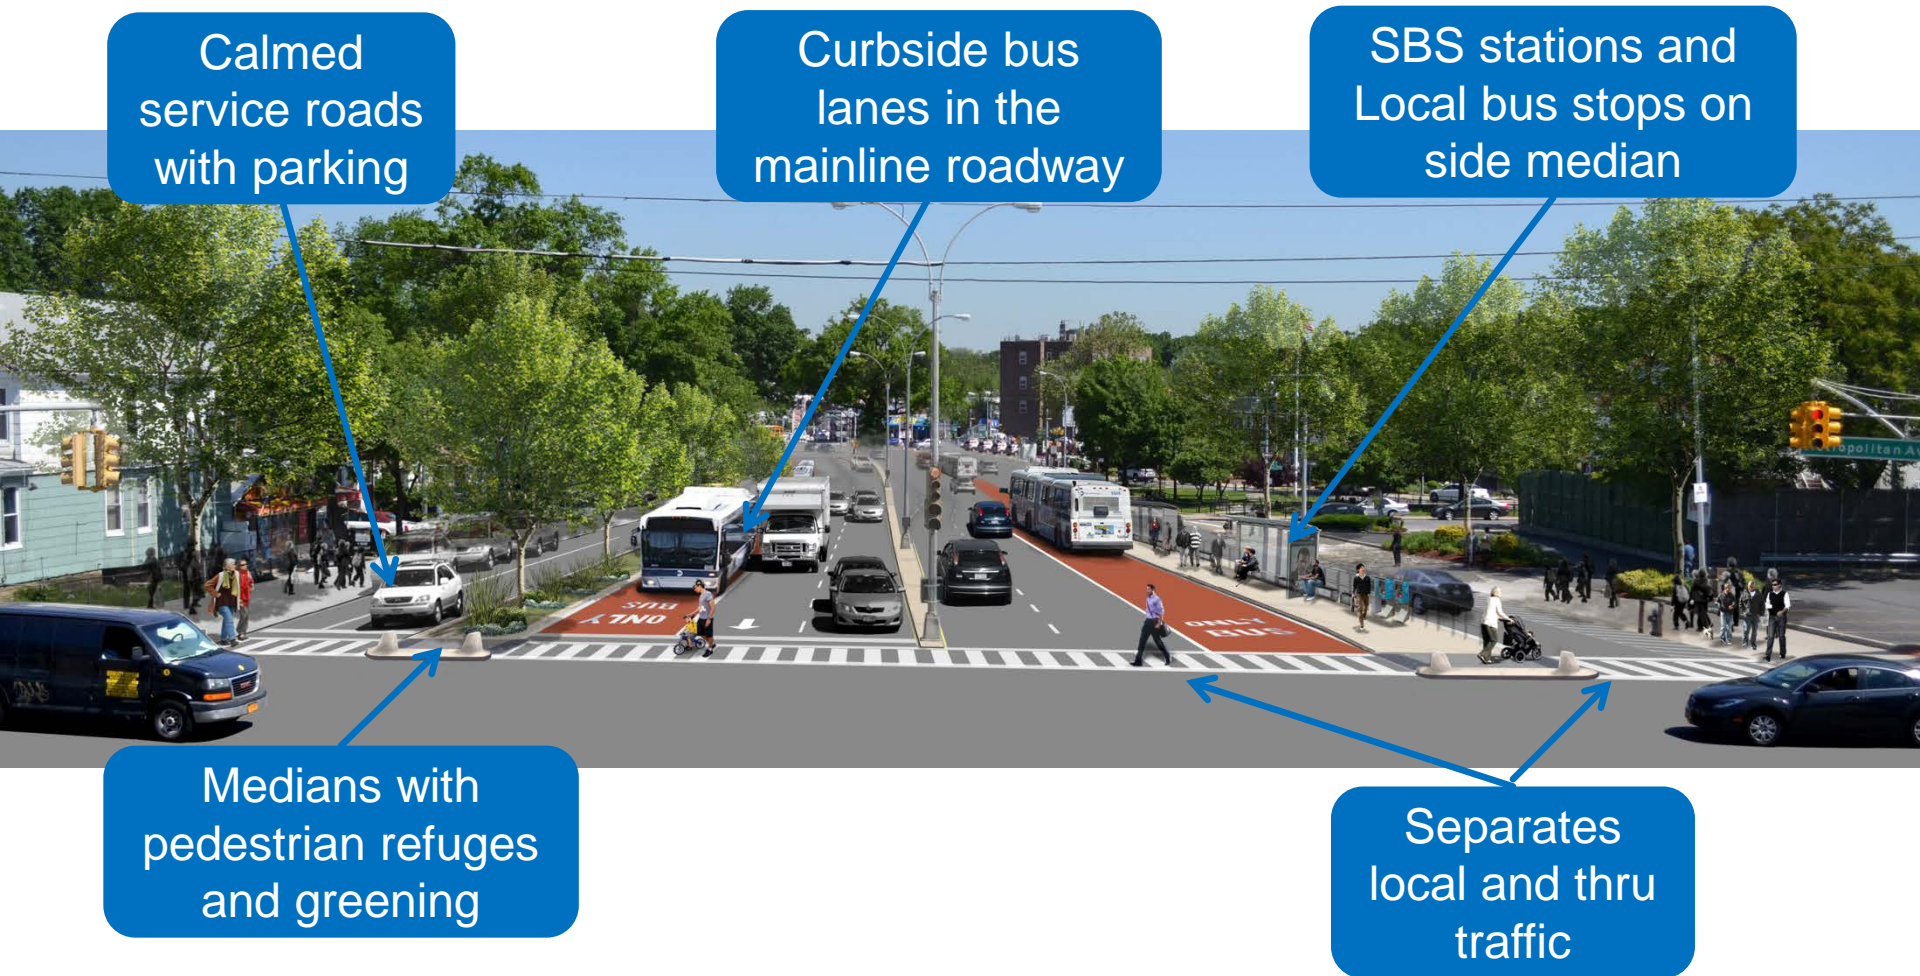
Calmed service roads with parking

Curbside bus lanes in the mainline roadway

SBS stations and Local bus stops on side median

BUS ONLY

ONLY BUS

Metropolitan A

Medians with pedestrian refuges and greening

Separates local and thru traffic